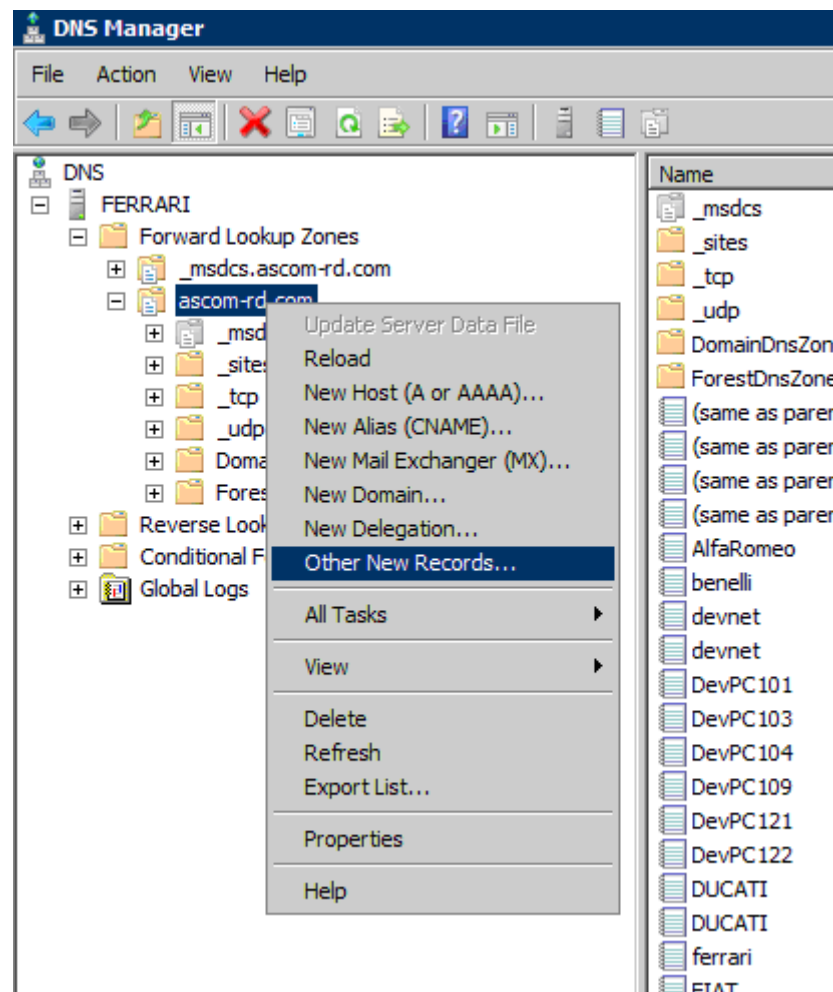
DNS Manager

File Action View Help

DNS
FERRARI
Forward Lookup Zones
_msdcs.ascom-rd.com
ascom-rd.com
_msd
_sites
_tcp
_udp
Doma
Fores
Reverse Look
Conditional F
Global Logs

Update Server Data File
Reload
New Host (A or AAAA)...
New Alias (CNAME)...
New Mail Exchanger (MX)...
New Domain...
New Delegation...
Other New Records...
All Tasks
View
Delete
Refresh
Export List...
Properties
Help

Name
_msdcs
_sites
_tcp
_udp
DomainDnsZon
ForestDnsZone
(same as parer
(same as parer
(same as parer
(same as parer
AlfaRomeo
benelli
devnet
devnet
DevPC101
DevPC103
DevPC104
DevPC109
DevPC121
DevPC122
DUCATI
DUCATI
ferrari
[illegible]